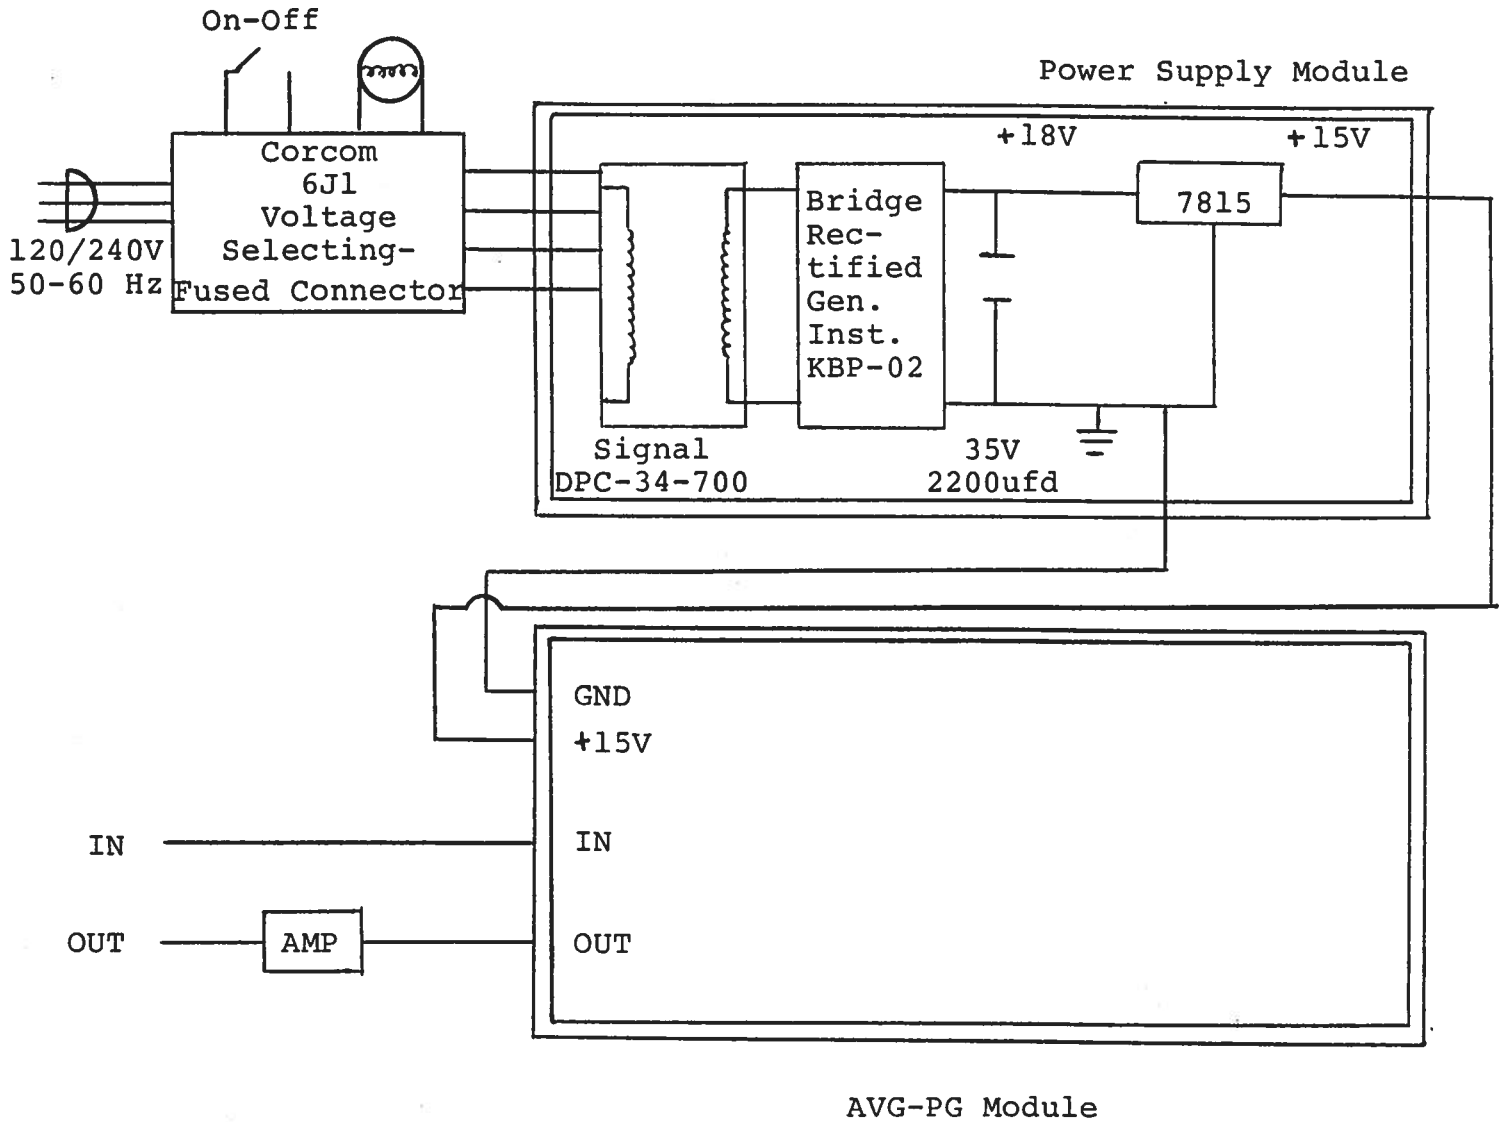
On-Off

Power Supply Module

Corcom 6J1 Voltage Selecting-Fused Connector

120/240V 50-60 Hz

+18V

+15V

Bridge Rectified Gen. Inst. KBP-02

7815

Signal DPC-34-700

35V 2200ufd

GND
+15V

IN

IN

OUT

AMP

OUT

AVG-PG Module